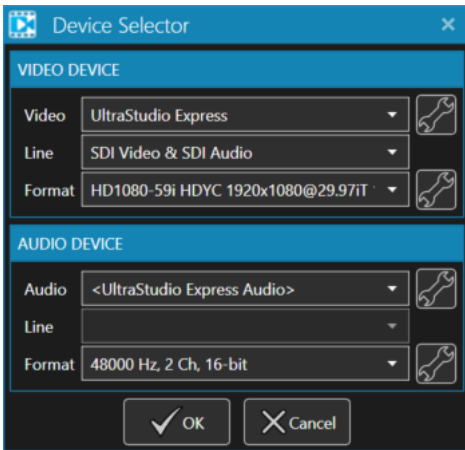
Device Selector

VIDEO DEVICE

Video UltraStudio Express

Line SDI Video & SDI Audio

Format HD1080-59i HDYC 1920x1080@29.97iT

AUDIO DEVICE

Audio <UltraStudio Express Audio>

Line

Format 48000 Hz, 2 Ch, 16-bit

OK Cancel